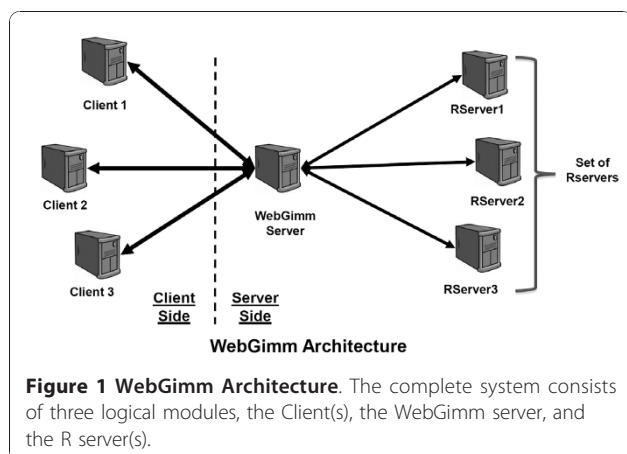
Client 1

Client 2

Client 3

Client Side

Server Side

WebGimm Server

RServer1

RServer2

RServer3

Set of Rservers

WebGimm Architecture

**Figure 1 WebGimm Architecture**. The complete system consists of three logical modules, the Client(s), the WebGimm server, and the R server(s).